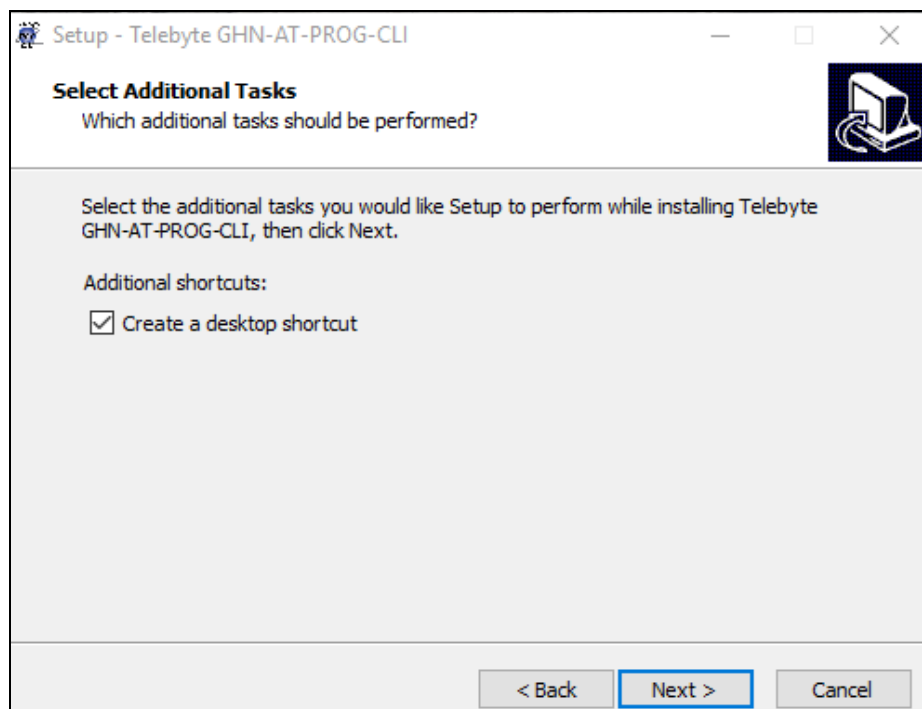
Setup - Telebyte GHN-AT-PROG-CLI

Select Additional Tasks
Which additional tasks should be performed?

Select the additional tasks you would like Setup to perform while installing Telebyte GHN-AT-PROG-CLI, then click Next.

Additional shortcuts:

☑ Create a desktop shortcut

< Back
Next >
Cancel